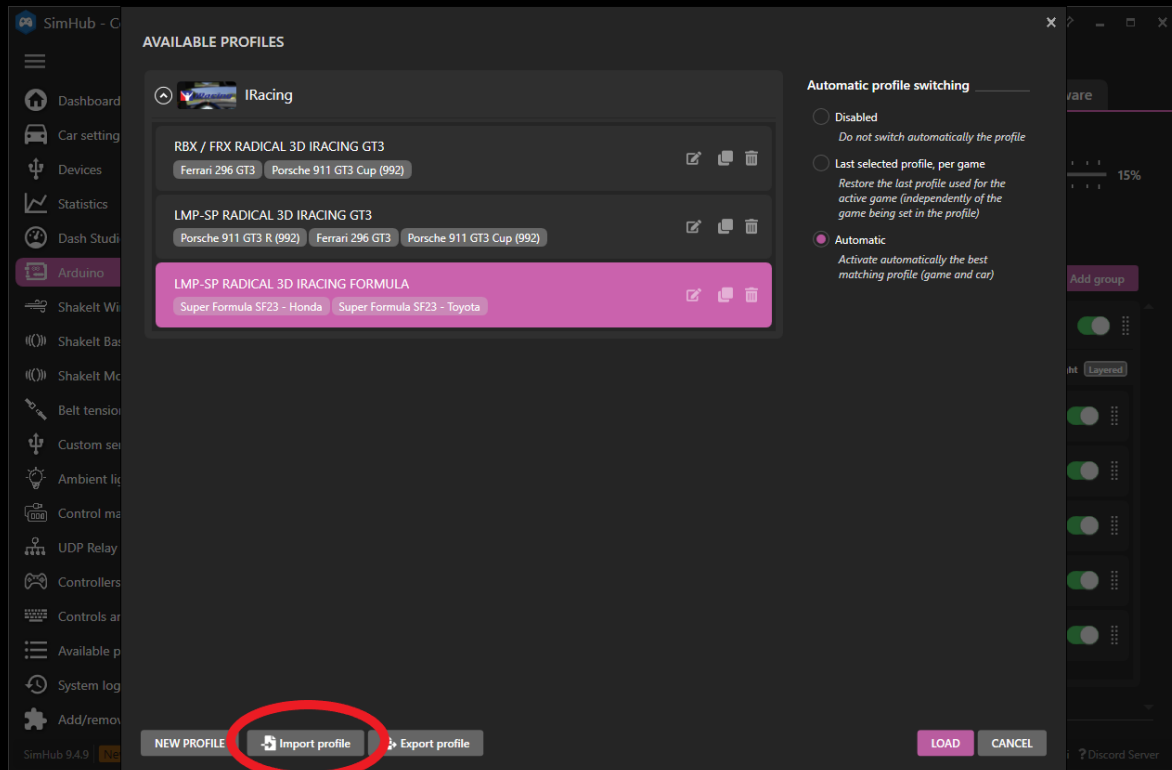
SimHub - C

Dashboard
Car setting
Devices
Statistics
Dash Studi
Arduino
ShakeIt Wi
ShakeIt Bas
ShakeIt Mo
Belt tensio
Custom se
Ambient li
Control ma
UDP Relay
Controllers
Controls a
Available p
System log
Add/remov

SimHub 9.4.9

AVAILABLE PROFILES

IRacing

RBX / FRX RADICAL 3D IRACING GT3
Ferrari 296 GT3 Porsche 911 GT3 Cup (992)

LMP-SP RADICAL 3D IRACING GT3
Porsche 911 GT3 R (992) Ferrari 296 GT3 Porsche 911 GT3 Cup (992)

LMP-SP RADICAL 3D IRACING FORMULA
Super Formula SF23 - Honda Super Formula SF23 - Toyota

Automatic profile switching

Disabled
Do not switch automatically the profile

Last selected profile, per game
Restore the last profile used for the active game (independently of the game being set in the profile)

Automatic
Activate automatically the best matching profile (game and car)

ware
15%
Add group
Layered

NEW PROFILE
Import profile
Export profile
LOAD
CANCEL

Discord Server